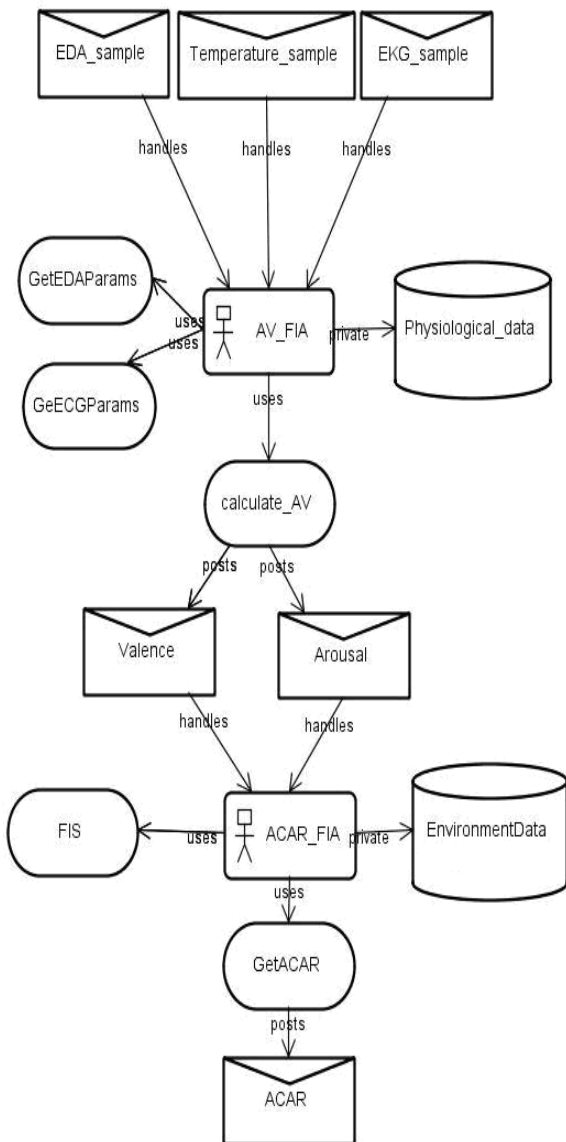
EDA_sample

Temperature_sample

EKG_sample

handles

handles

handles

GetEDAParams

uses

uses

AV_FIA

private

Physiological_data

GeECGParams

uses

calculate_AV

posts

posts

Valence

Arousal

handles

handles

FIS

uses

ACAR_FIA

private

EnvironmentData

uses

GetACAR

posts

ACAR